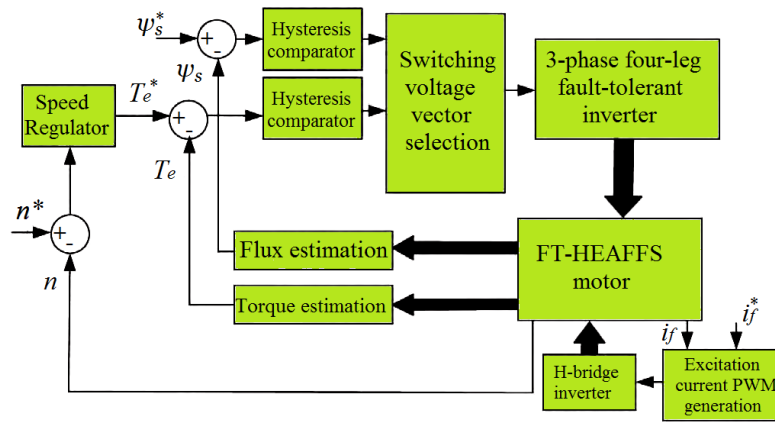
$\psi_s^*$

+ -

Hysteresis comparator

$\psi_s$

$T_e^*$

Speed Regulator

+ -

Hysteresis comparator

Switching voltage vector selection

3-phase four-leg fault-tolerant inverter

$T_e$

$n^*$

+ -

$n$

Flux estimation

Torque estimation

FT-HEAFFS motor

$i_f$

$i_f^*$

H-bridge inverter

Excitation current PWM generation